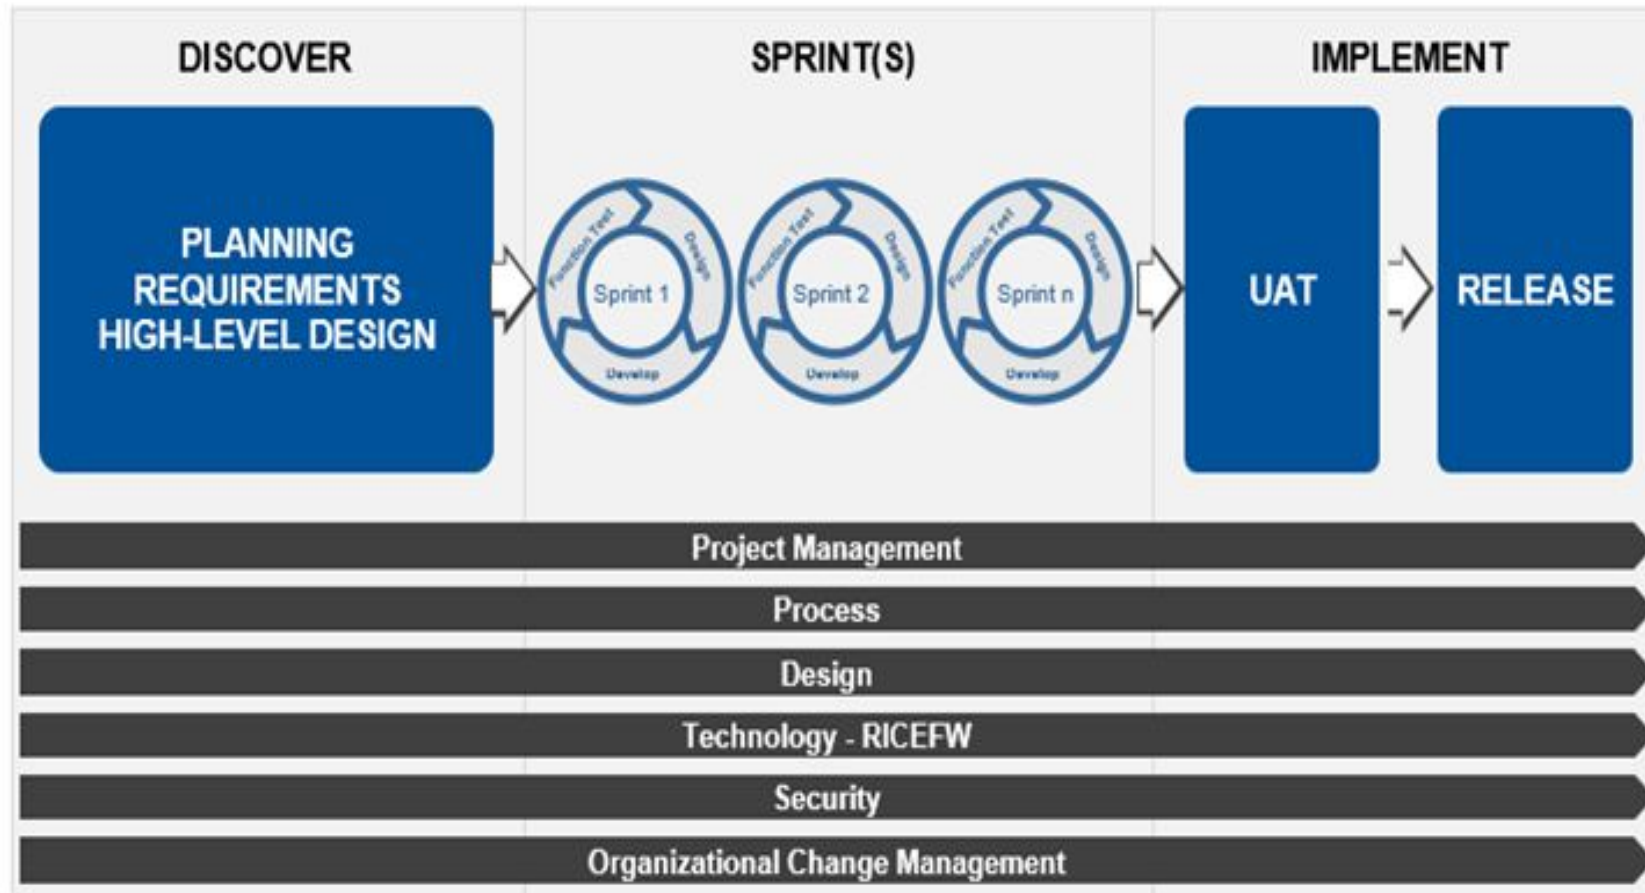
DISCOVER

SPRINT(S)

IMPLEMENT

PLANNING
REQUIREMENTS
HIGH-LEVEL DESIGN

Function Test
Design
Sprint 1
Develop

Function Test
Design
Sprint 2
Develop

Function Test
Design
Sprint n
Develop

UAT

RELEASE

Project Management

Process

Design

Technology - RICEFW

Security

Organizational Change Management